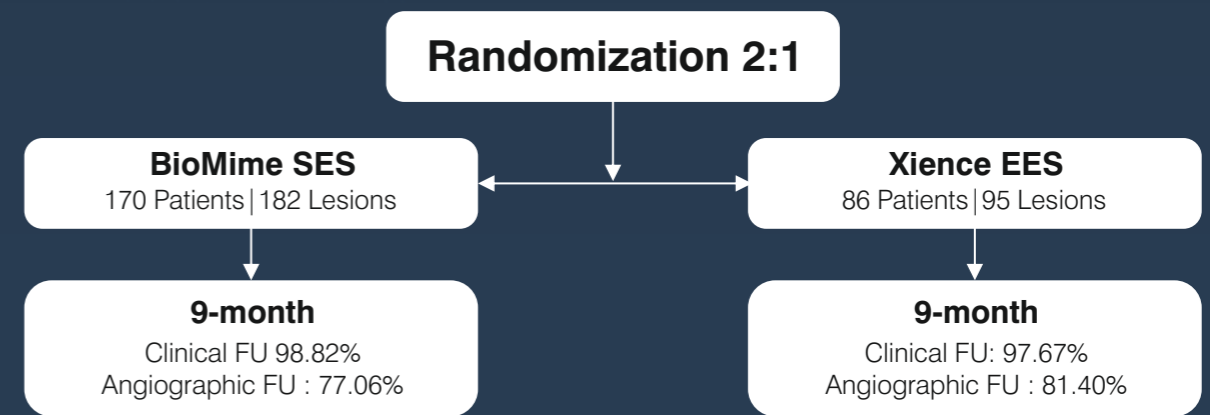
Randomization 2:1

BioMime SES
170 Patients | 182 Lesions

Xience EES
86 Patients | 95 Lesions

9-month
Clinical FU 98.82%
Angiographic FU : 77.06%

9-month
Clinical FU: 97.67%
Angiographic FU : 81.40%